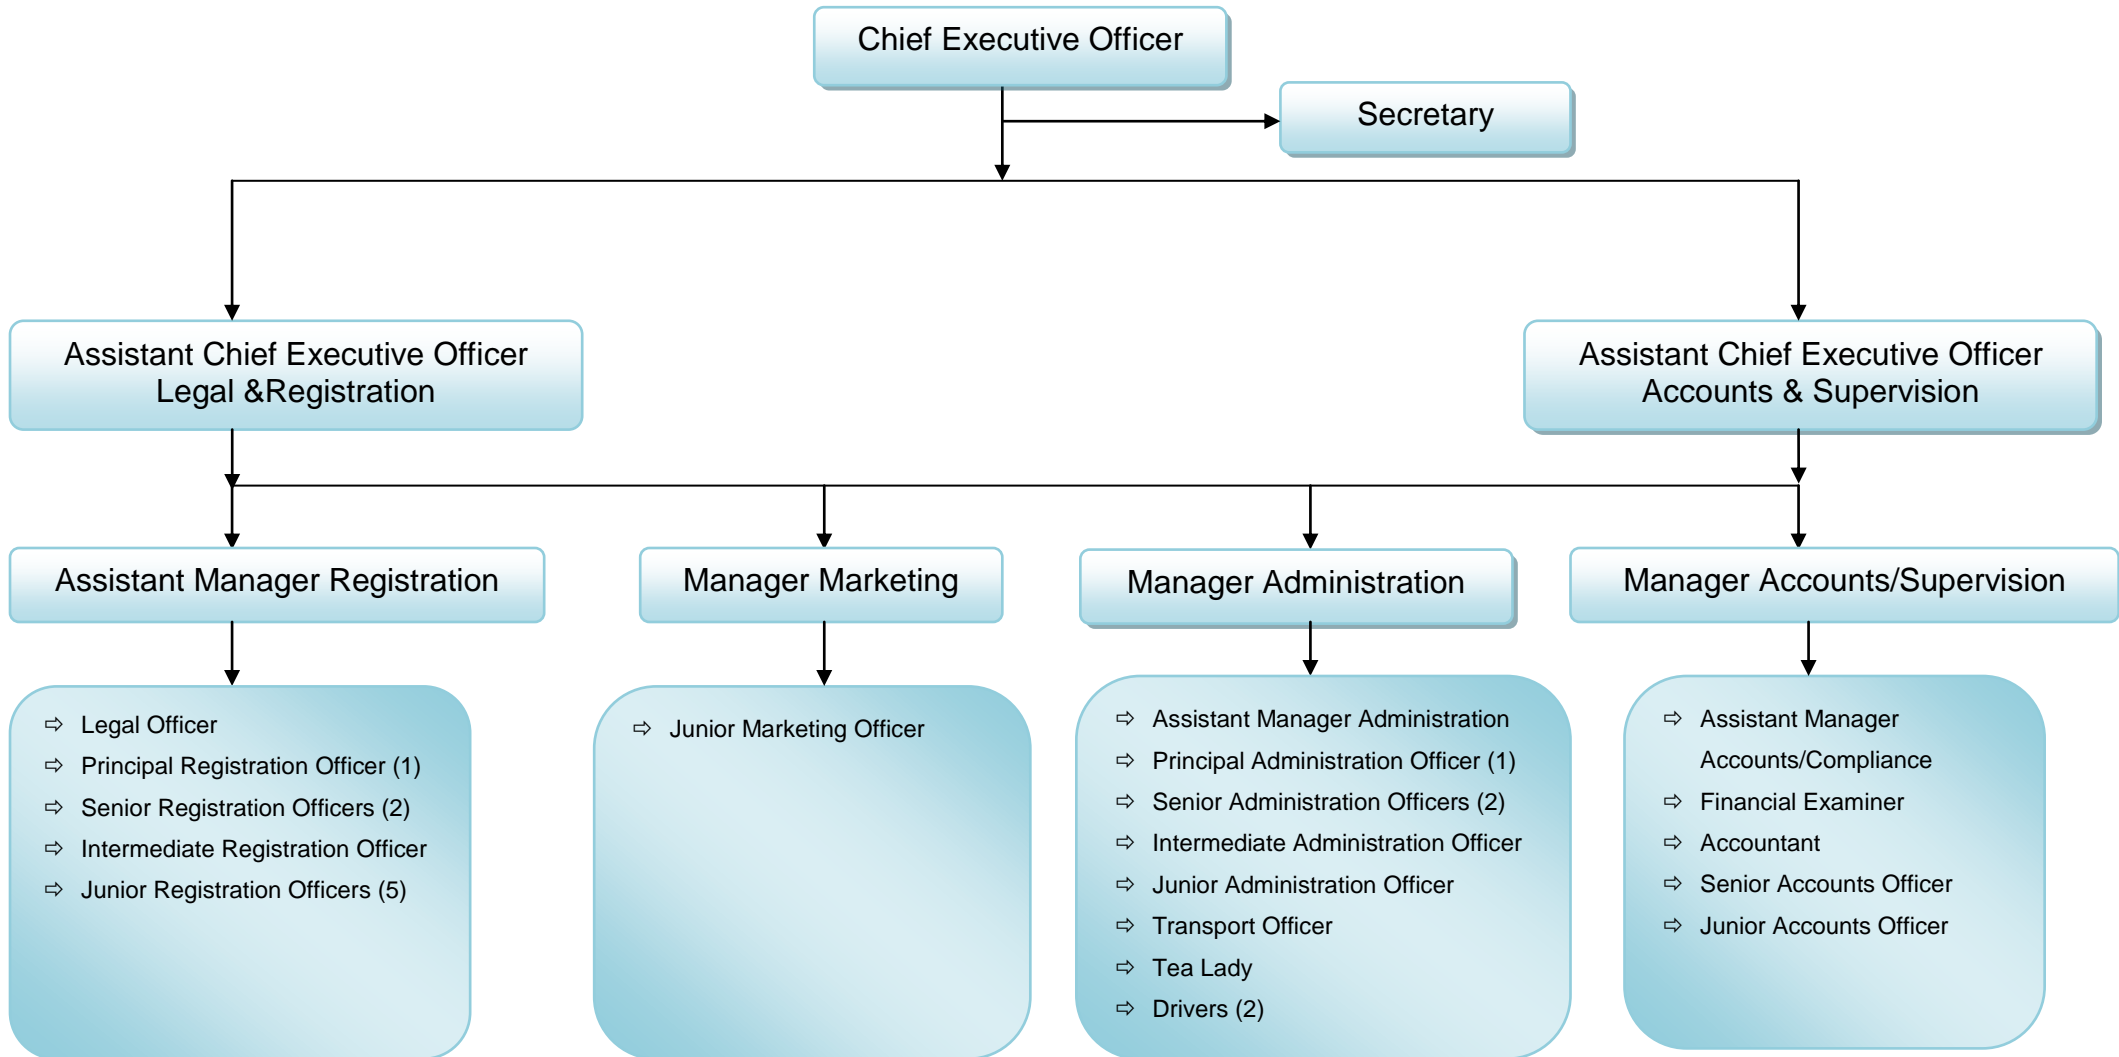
Chief Executive Officer

Secretary

Assistant Chief Executive Officer Legal &Registration

Assistant Chief Executive Officer Accounts & Supervision

Assistant Manager Registration

Manager Marketing

Manager Administration

Manager Accounts/Supervision

⇨ Legal Officer
⇨ Principal Registration Officer (1)
⇨ Senior Registration Officers (2)
⇨ Intermediate Registration Officer
⇨ Junior Registration Officers (5)

⇨ Junior Marketing Officer

⇨ Assistant Manager Administration
⇨ Principal Administration Officer (1)
⇨ Senior Administration Officers (2)
⇨ Intermediate Administration Officer
⇨ Junior Administration Officer
⇨ Transport Officer
⇨ Tea Lady
⇨ Drivers (2)

⇨ Assistant Manager Accounts/Compliance
⇨ Financial Examiner
⇨ Accountant
⇨ Senior Accounts Officer
⇨ Junior Accounts Officer